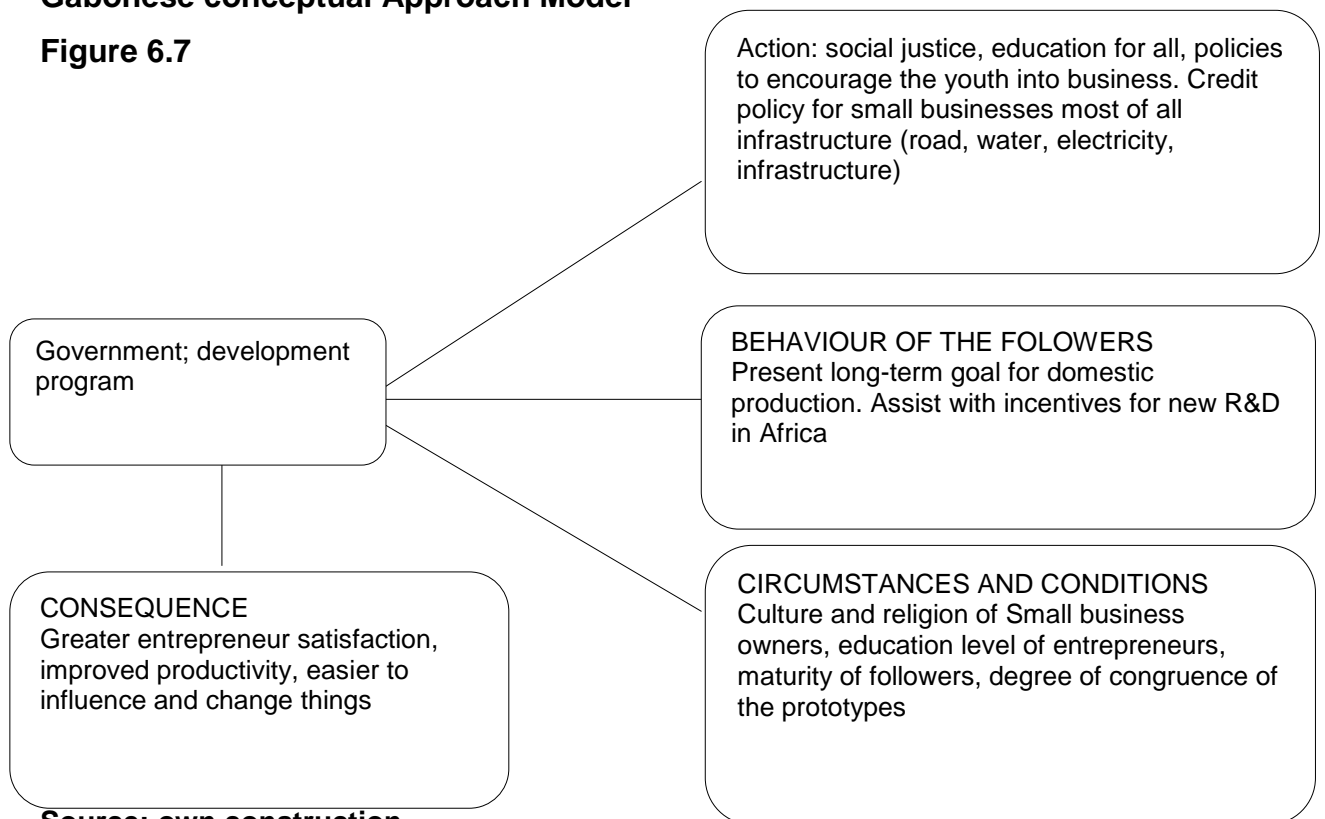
Gabonese conceptual Approach Model

Figure 6.7

Action: social justice, education for all, policies to encourage the youth into business. Credit policy for small businesses most of all infrastructure (road, water, electricity, infrastructure)

Government; development program

BEHAVIOUR OF THE FOLOWERS
Present long-term goal for domestic production. Assist with incentives for new R&D in Africa

CONSEQUENCE
Greater entrepreneur satisfaction, improved productivity, easier to influence and change things

CIRCUMSTANCES AND CONDITIONS
Culture and religion of Small business owners, education level of entrepreneurs, maturity of followers, degree of congruence of the prototypes

Source: own construction